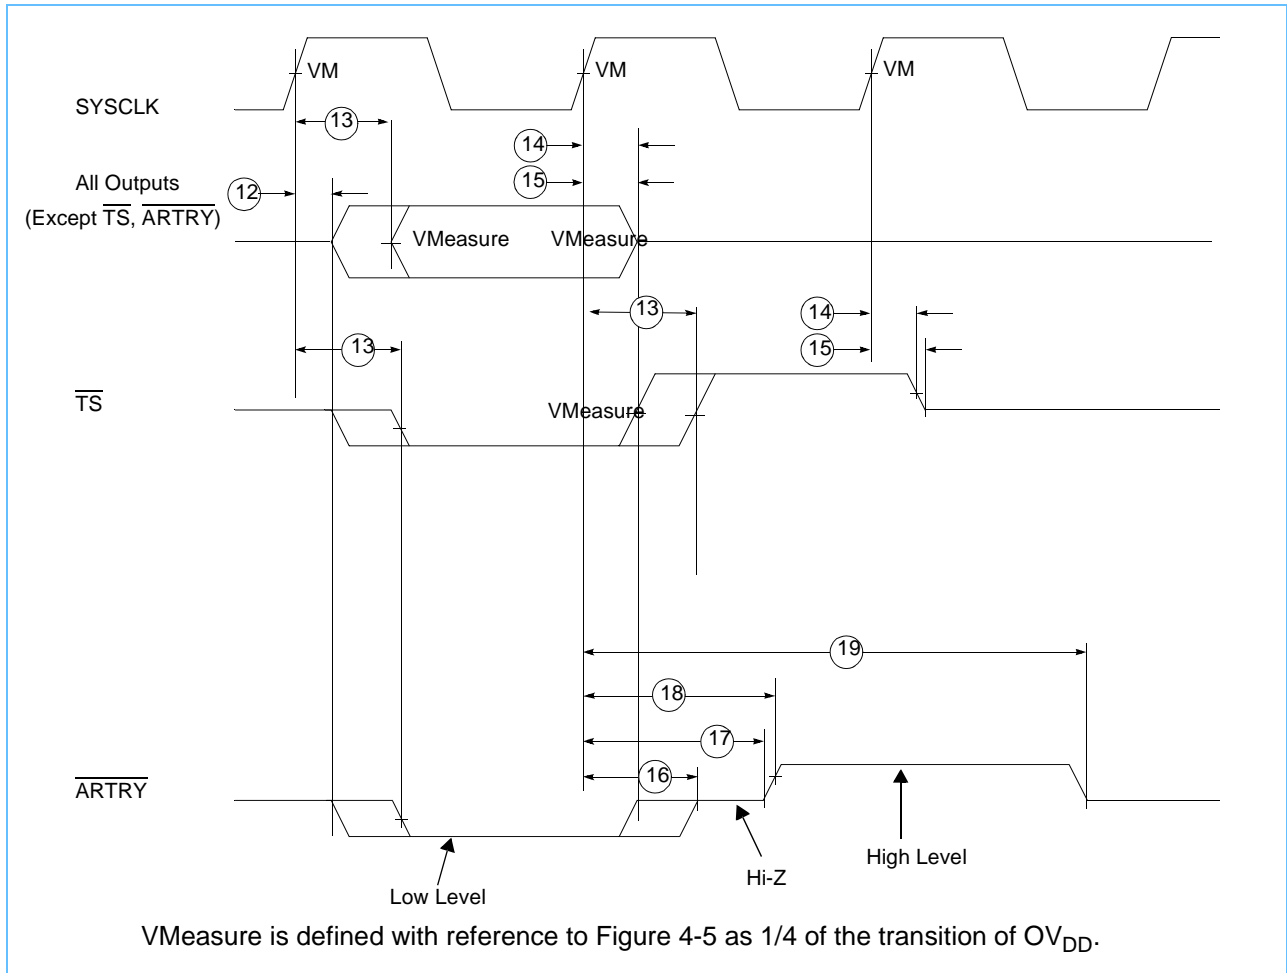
VM
VM
VM
SYSCLK
13
14
15
All Outputs
(Except $\overline{TS}$, $\overline{ARTRY}$)
12
VMeasure
VMeasure
13
14
15
13
$\overline{TS}$
VMeasure
19
18
17
16
$\overline{ARTRY}$
Low Level
Hi-Z
High Level

VMeasure is defined with reference to Figure 4-5 as 1/4 of the transition of $OV_{DD}$.